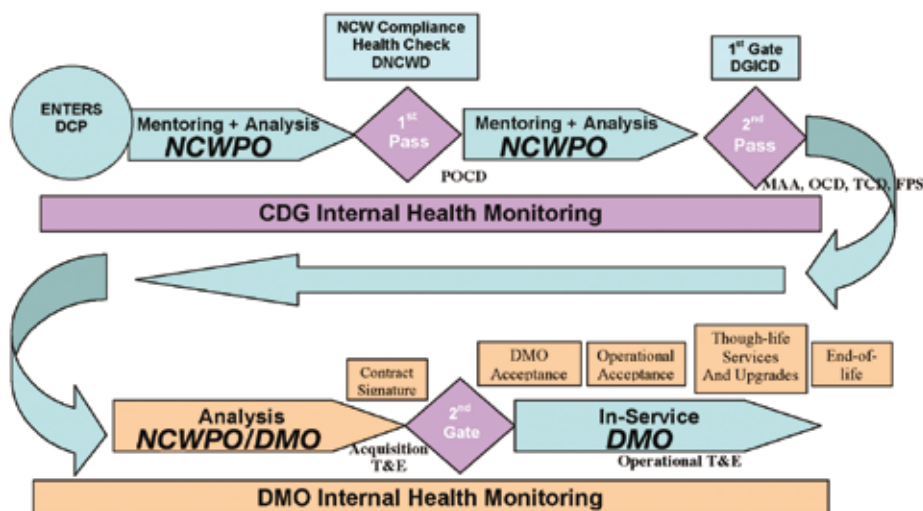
NCW Compliance Health Check DNCWD

1st Gate DGICD

ENTERS DCP

Mentoring + Analysis NCWPO

1st Pass

Mentoring + Analysis NCWPO

2nd Pass

POCD

MAA, OCD, TCD, FPS

CDG Internal Health Monitoring

Contract Signature

DMO Acceptance

Operational Acceptance

Though-life Services And Upgrades

End-of-life

Analysis NCWPO/DMO

2nd Gate

In-Service DMO

Acquisition T&E

Operational T&E

DMO Internal Health Monitoring